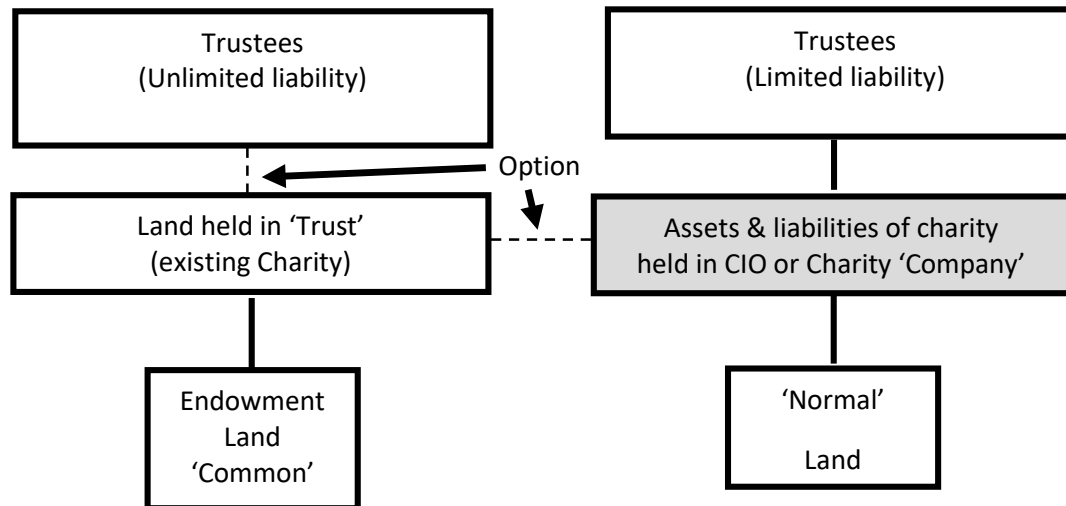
Trustees
(Unlimited liability)

Trustees
(Limited liability)

Option

Land held in 'Trust'
(existing Charity)

Assets & liabilities of charity
held in CIO or Charity 'Company'

Endowment
Land
'Common'

'Normal'
Land